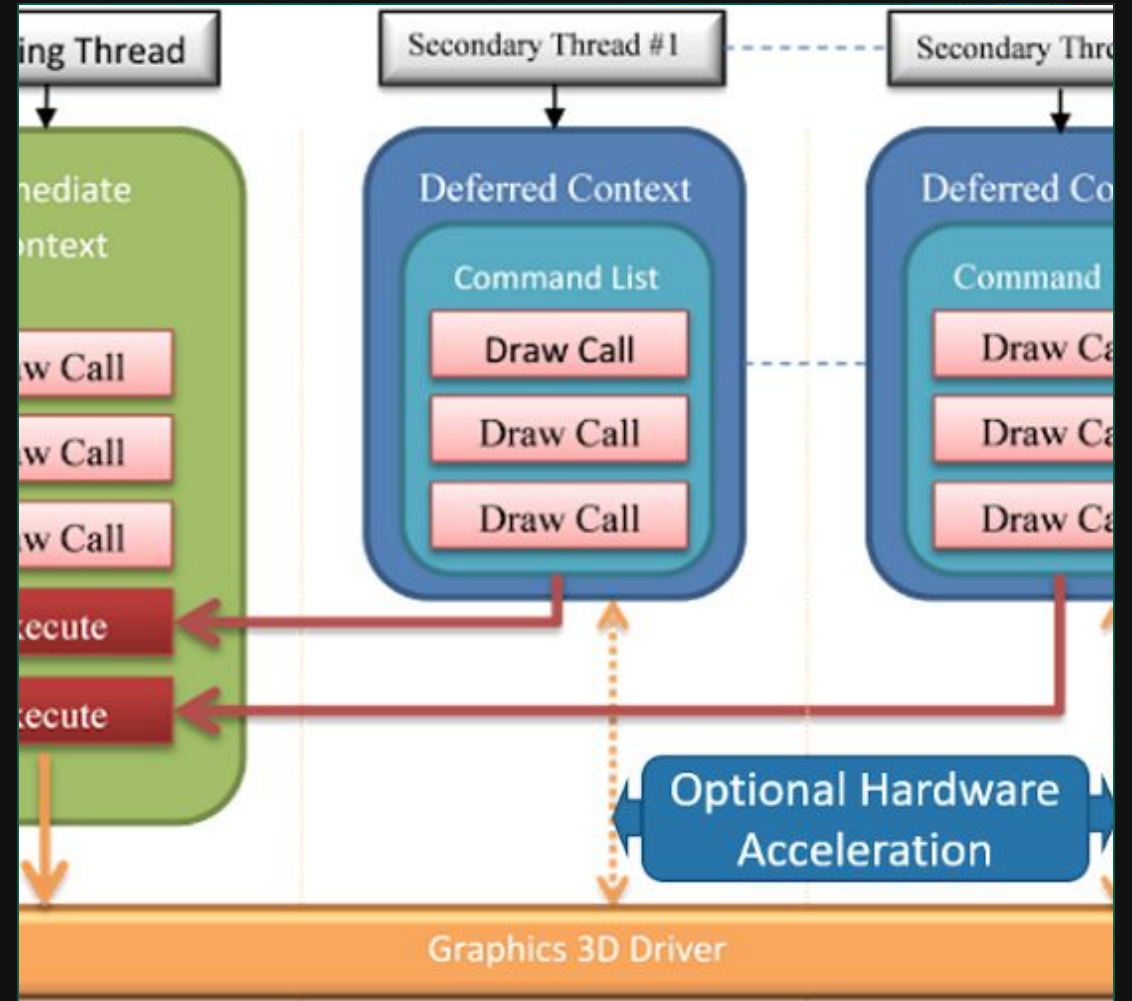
ing Thread

Secondary Thread #1

Secondary Thre

nediate
ontext

w Call
w Call
w Call
xecute
xecute

Deferred Context

Command List

Draw Call
Draw Call
Draw Call

Deferred Co

Command

Draw Ca
Draw Ca
Draw Ca

Optional Hardware Acceleration

Graphics 3D Driver